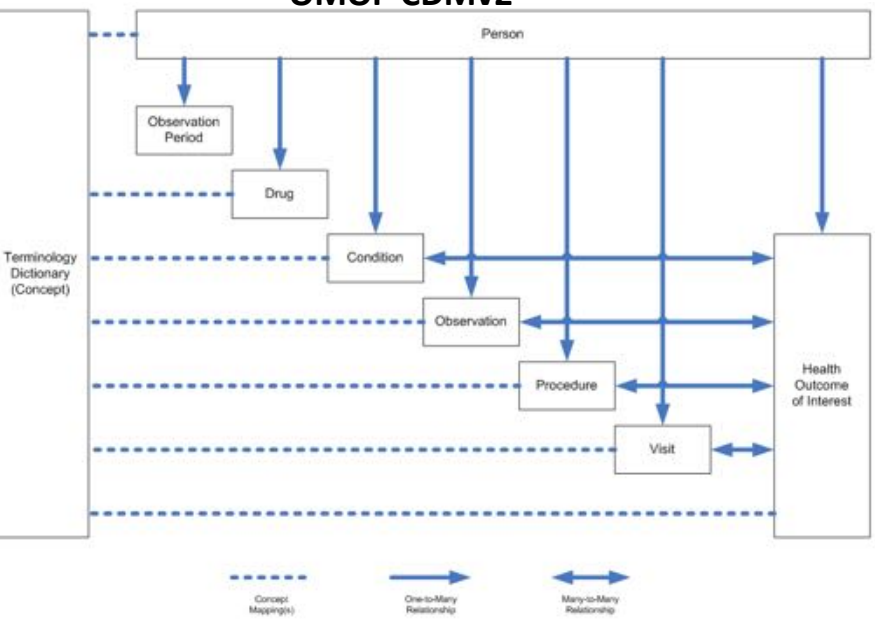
OMOP CDMv2

Person

Observation Period

Drug

Terminology Dictionary (Concept)

Condition

Observation

Procedure

Visit

Health Outcome of Interest

Concept Mapping(s)

One-to-Many Relationship

Many-to-Many Relationship